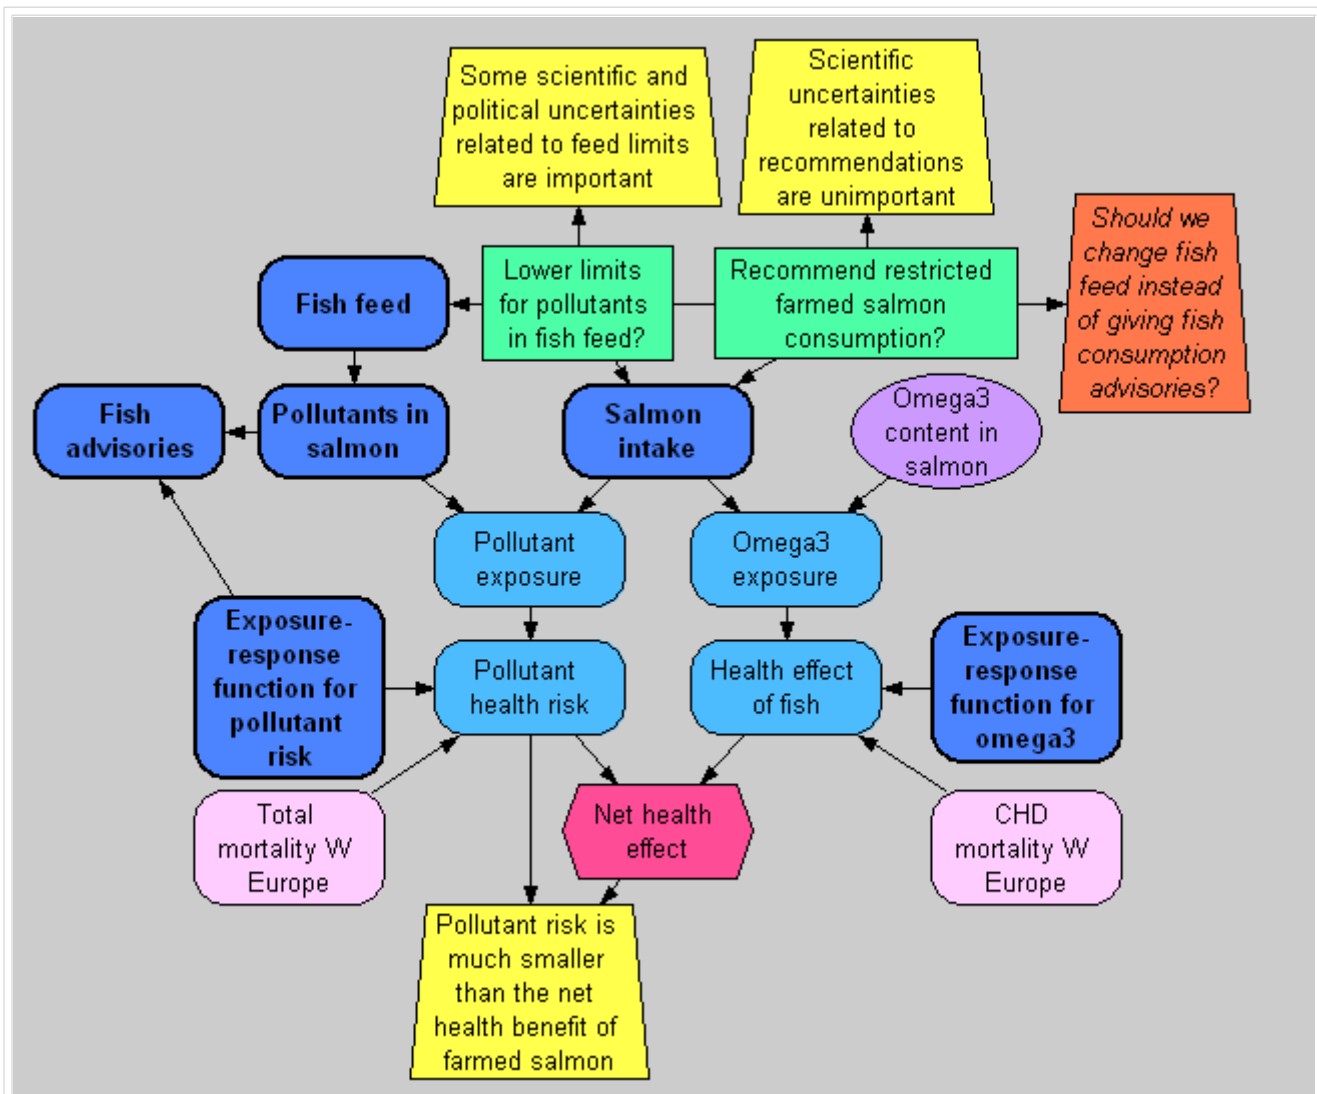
Some scientific and political uncertainties related to feed limits are important

Scientific uncertainties related to recommendations are unimportant

Should we change fish feed instead of giving fish consumption advisories?

Fish feed

Lower limits for pollutants in fish feed?

Recommend restricted farmed salmon consumption?

Fish advisories

Pollutants in salmon

Salmon intake

Omega3 content in salmon

Pollutant exposure

Omega3 exposure

Exposure-response function for pollutant risk

Pollutant health risk

Health effect of fish

Exposure-response function for omega3

Total mortality W Europe

Net health effect

CHD mortality W Europe

Pollutant risk is much smaller than the net health benefit of farmed salmon